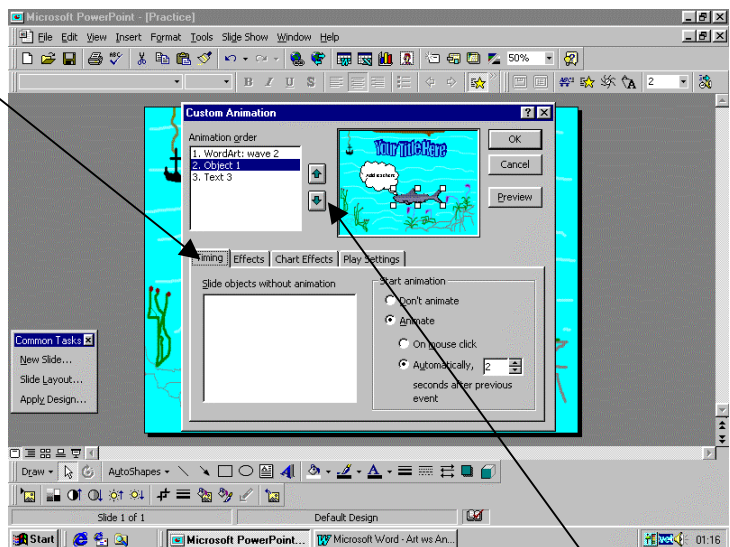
Microsoft PowerPoint - [Practice]

File Edit View Insert Format Tools Slide Show Window Help

50%

2

Custom Animation

Animation order
1. WordArt: wave 2
2. Object 1
3. Text 3

Your Title Here

Add sea facts

OK

Cancel

Preview

Timing | Effects | Chart Effects | Play Settings

Slide objects without animation

Start animation
Don't animate
Animate
On mouse click
Automatically, 2 seconds after previous event

Common Tasks
New Slide...
Slide Layout...
Apply Design...

Draw AutoShapes

Slide 1 of 1 | Default Design

Start | Microsoft PowerPoint... | Microsoft Word - Art ws An... | 01:16